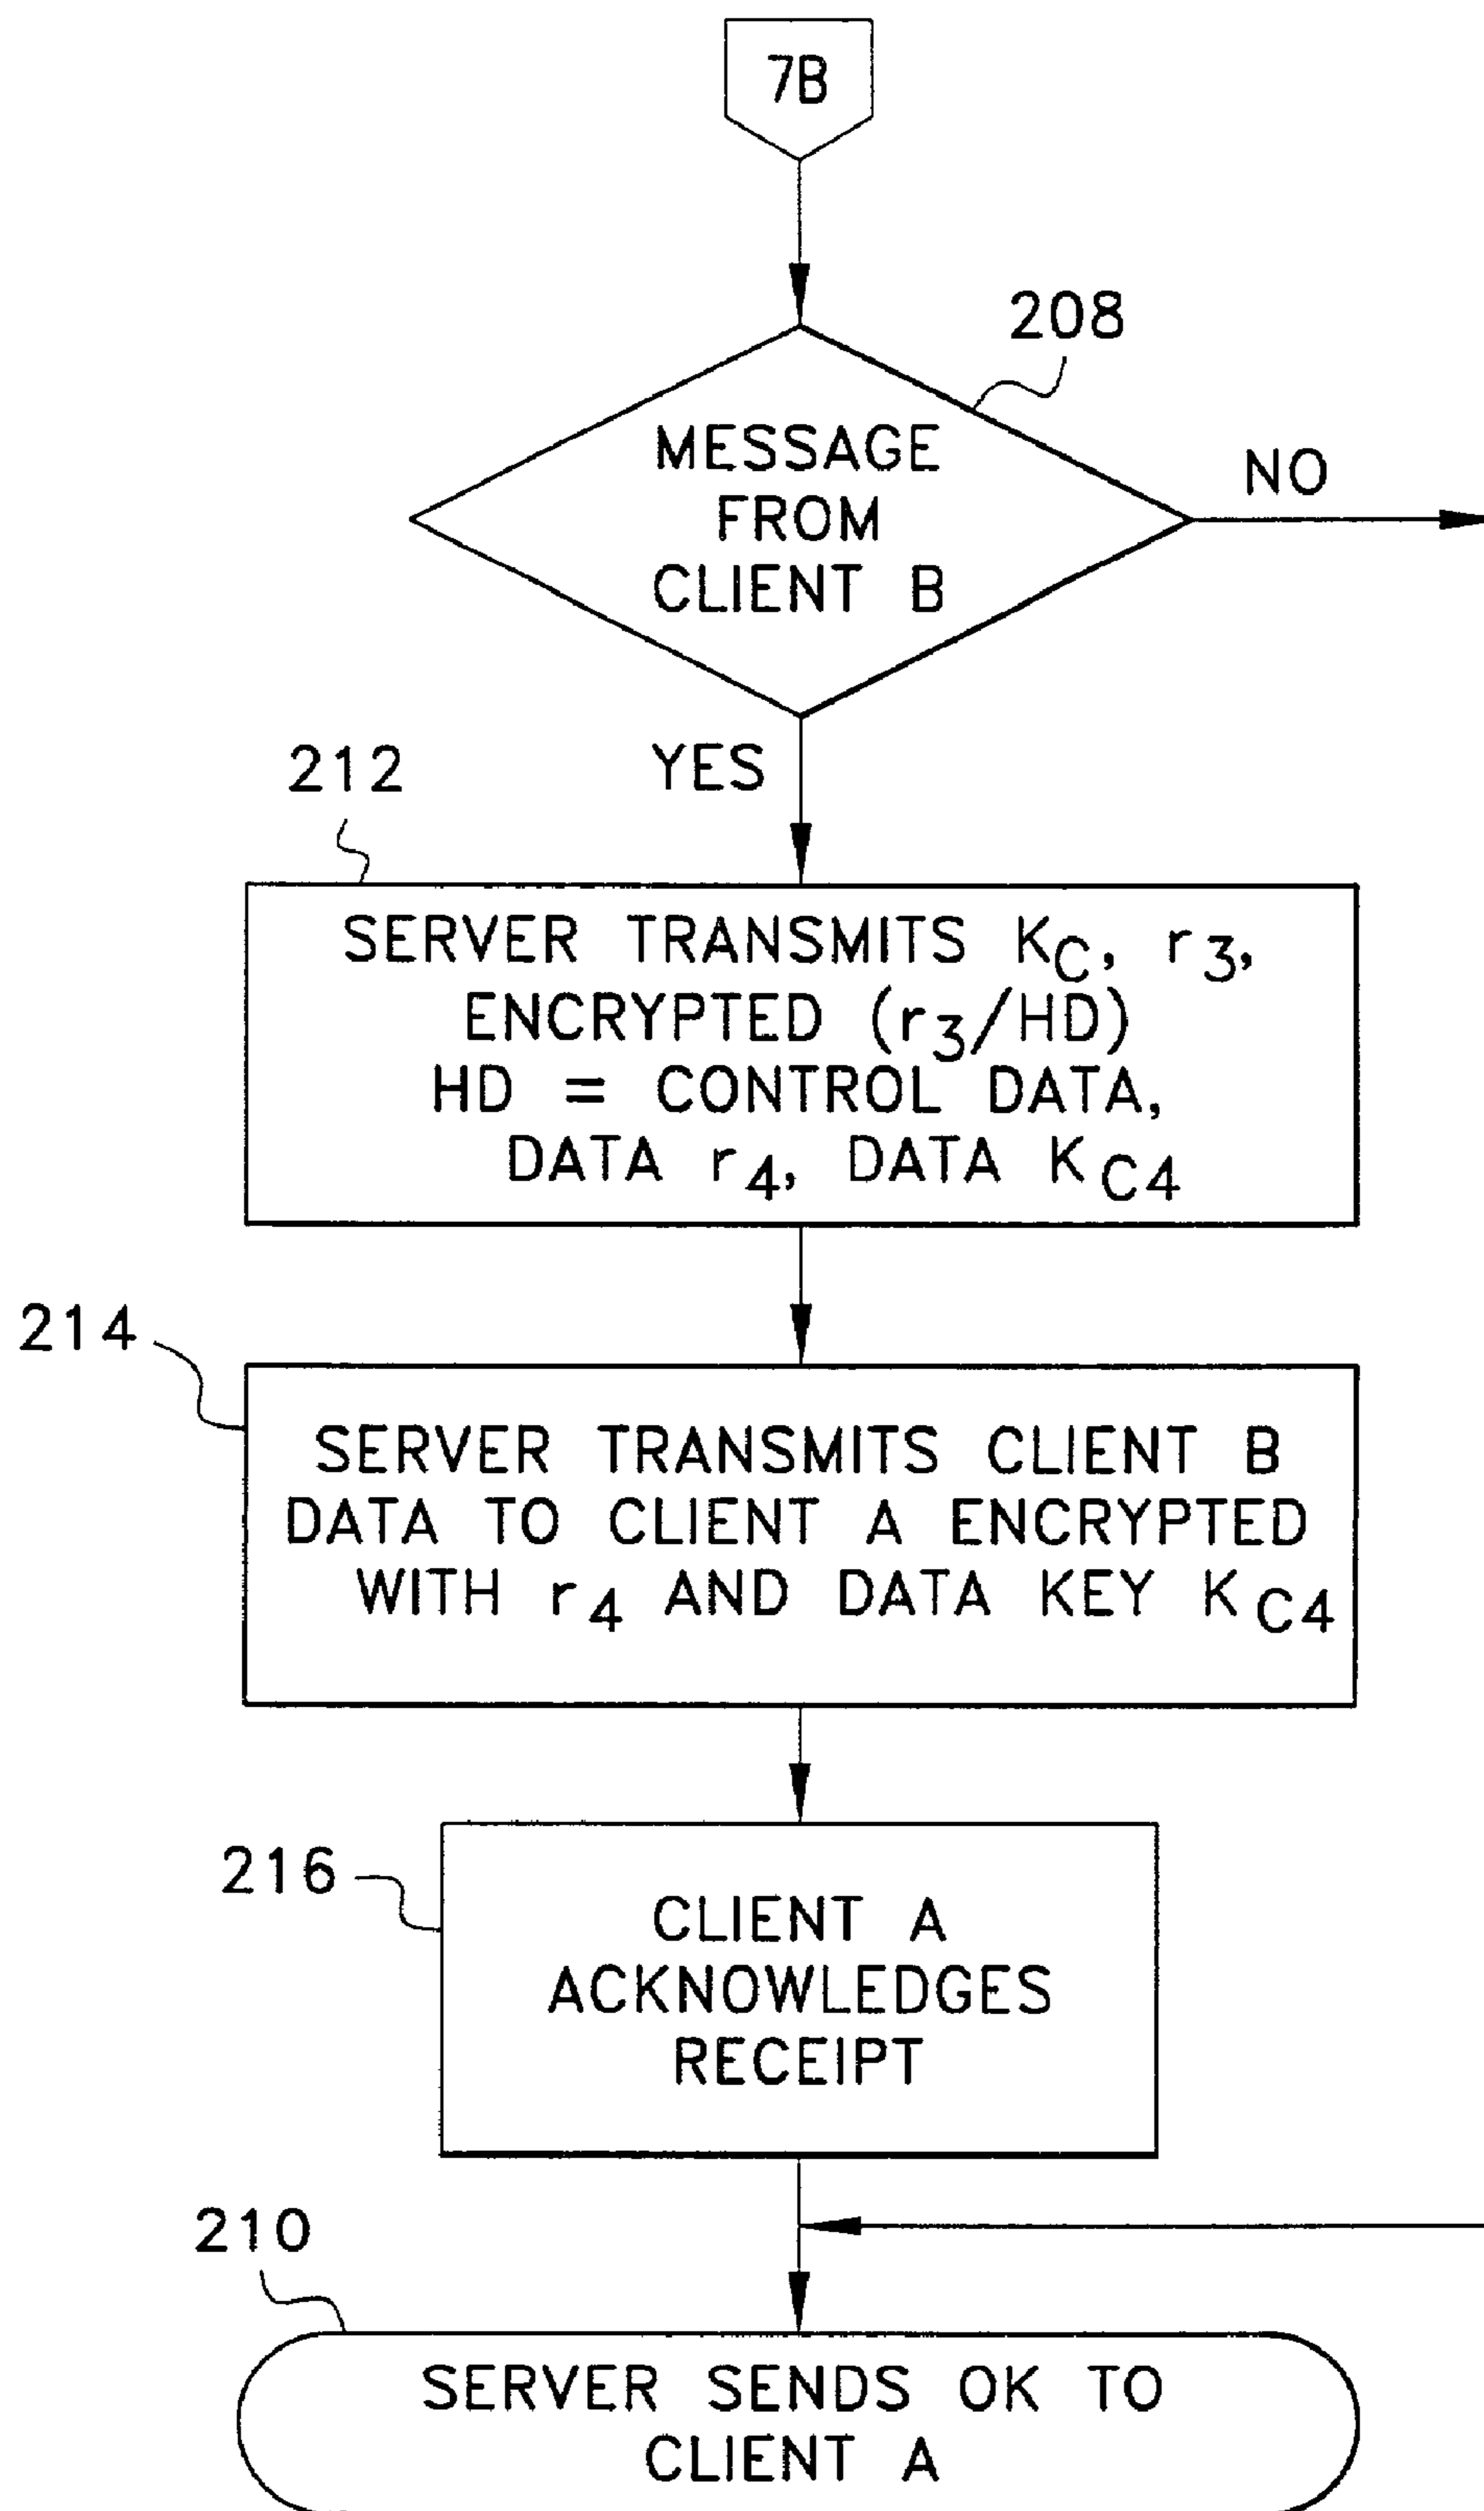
7B

208

MESSAGE FROM CLIENT B

NO

YES

212

SERVER TRANSMITS $K_C$, $r_3$, ENCRYPTED ($r_3$/HD) HD = CONTROL DATA, DATA $r_4$, DATA $K_{C4}$

214

SERVER TRANSMITS CLIENT B DATA TO CLIENT A ENCRYPTED WITH $r_4$ AND DATA KEY $K_{C4}$

216

CLIENT A ACKNOWLEDGES RECEIPT

210

SERVER SENDS OK TO CLIENT A